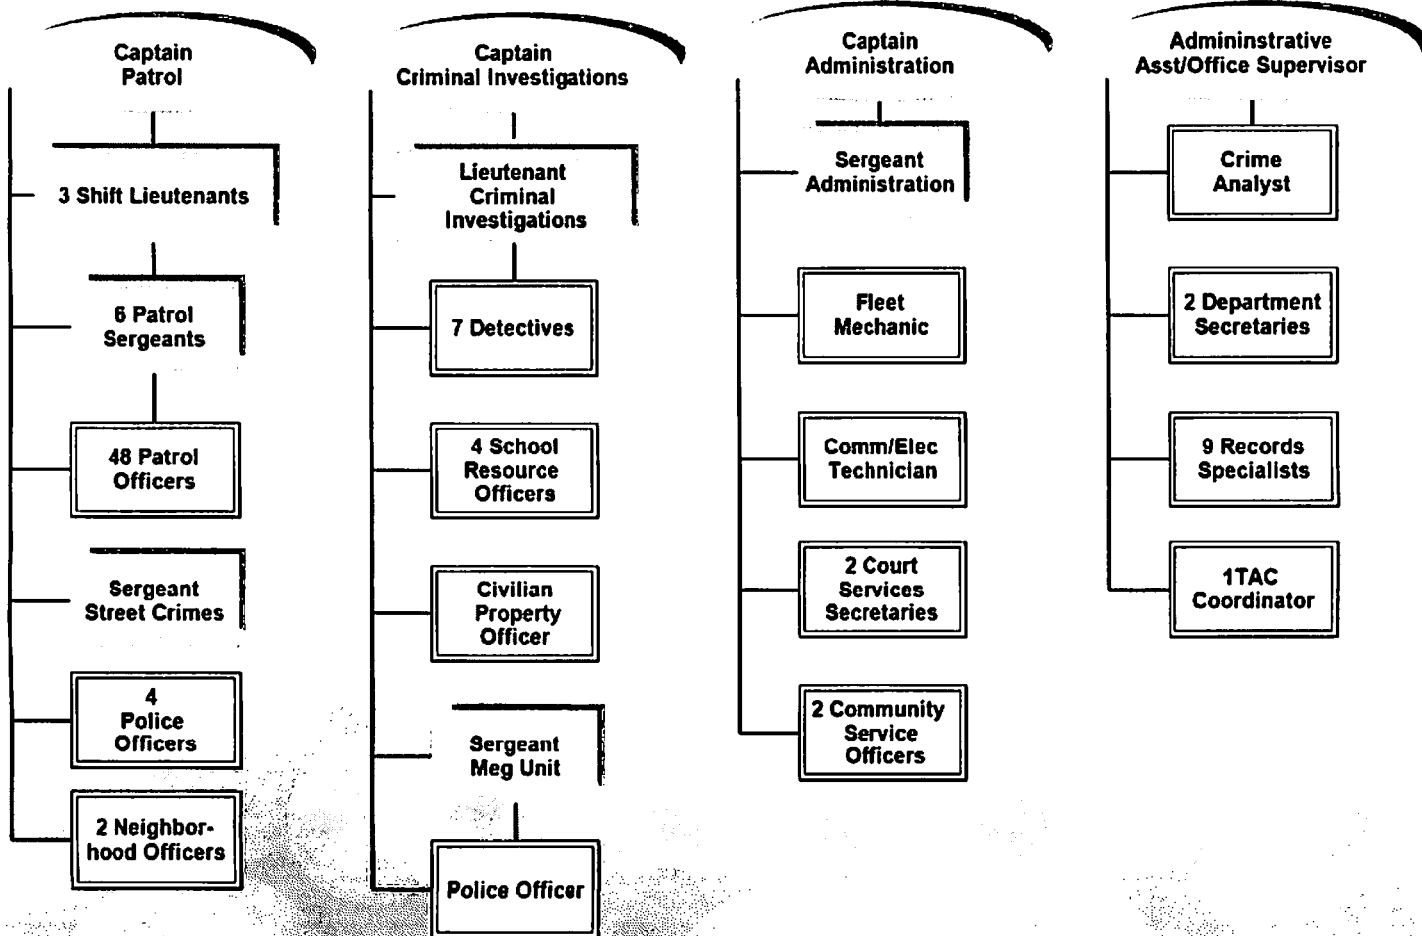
Captain Patrol

3 Shift Lieutenants

6 Patrol Sergeants

48 Patrol Officers

Sergeant Street Crimes

4 Police Officers

2 Neighborhood Officers

Captain Criminal Investigations

Lieutenant Criminal Investigations

7 Detectives

4 School Resource Officers

Civilian Property Officer

Sergeant Meg Unit

Police Officer

Captain Administration

Sergeant Administration

Fleet Mechanic

Comm/Elec Technician

2 Court Services Secretaries

2 Community Service Officers

Admininstrative Asst/Office Supervisor

Crime Analyst

2 Department Secretaries

9 Records Specialists

1TAC Coordinator